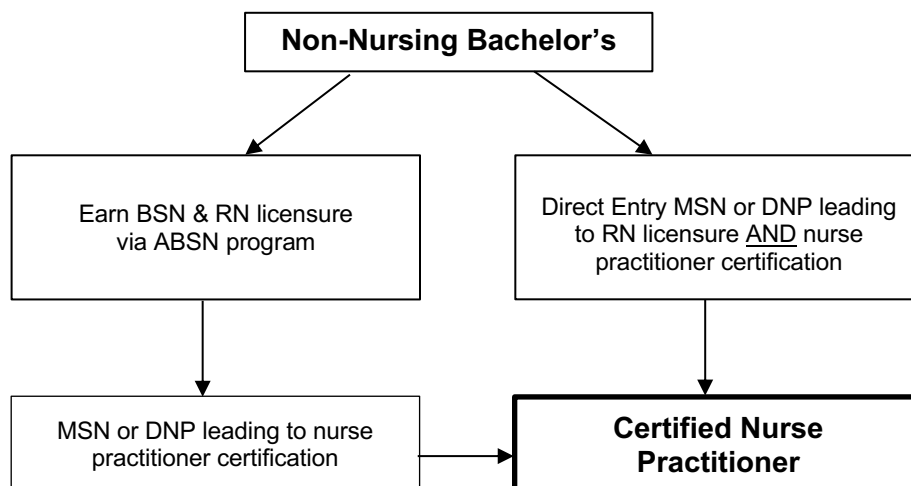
Non-Nursing Bachelor's

Earn BSN & RN licensure via ABSN program

Direct Entry MSN or DNP leading to RN licensure AND nurse practitioner certification

MSN or DNP leading to nurse practitioner certification

Certified Nurse Practitioner